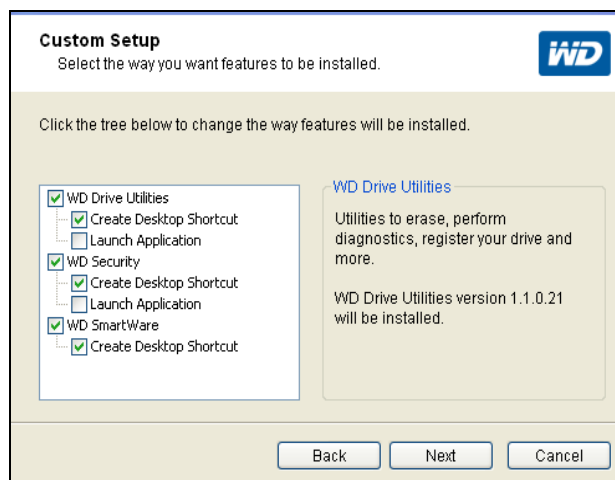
Custom Setup
Select the way you want features to be installed.

WD

Click the tree below to change the way features will be installed.

WD Drive Utilities
Create Desktop Shortcut
Launch Application
WD Security
Create Desktop Shortcut
Launch Application
WD SmartWare
Create Desktop Shortcut

WD Drive Utilities

Utilities to erase, perform diagnostics, register your drive and more.

WD Drive Utilities version 1.1.0.21 will be installed.

Back
Next
Cancel